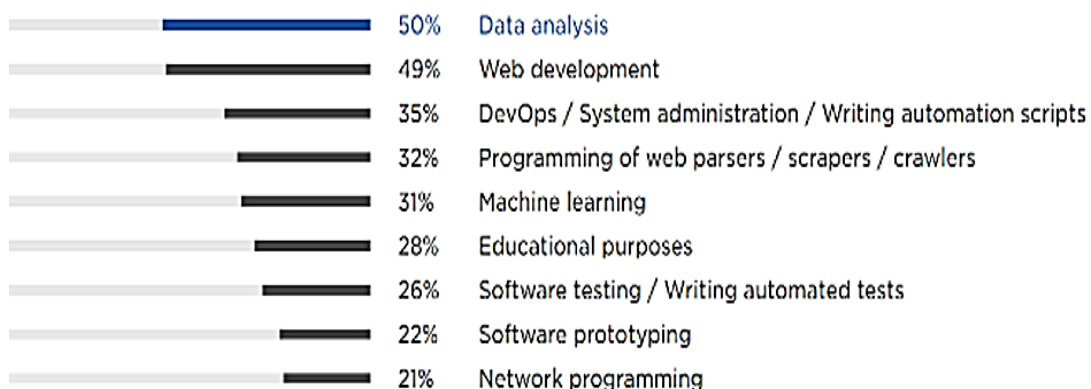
| | |
|---|---|
| 50% | Data analysis |
| 49% | Web development |
| 35% | DevOps / System administration / Writing automation scripts |
| 32% | Programming of web parsers / scrapers / crawlers |
| 31% | Machine learning |
| 28% | Educational purposes |
| 26% | Software testing / Writing automated tests |
| 22% | Software prototyping |
| 21% | Network programming |